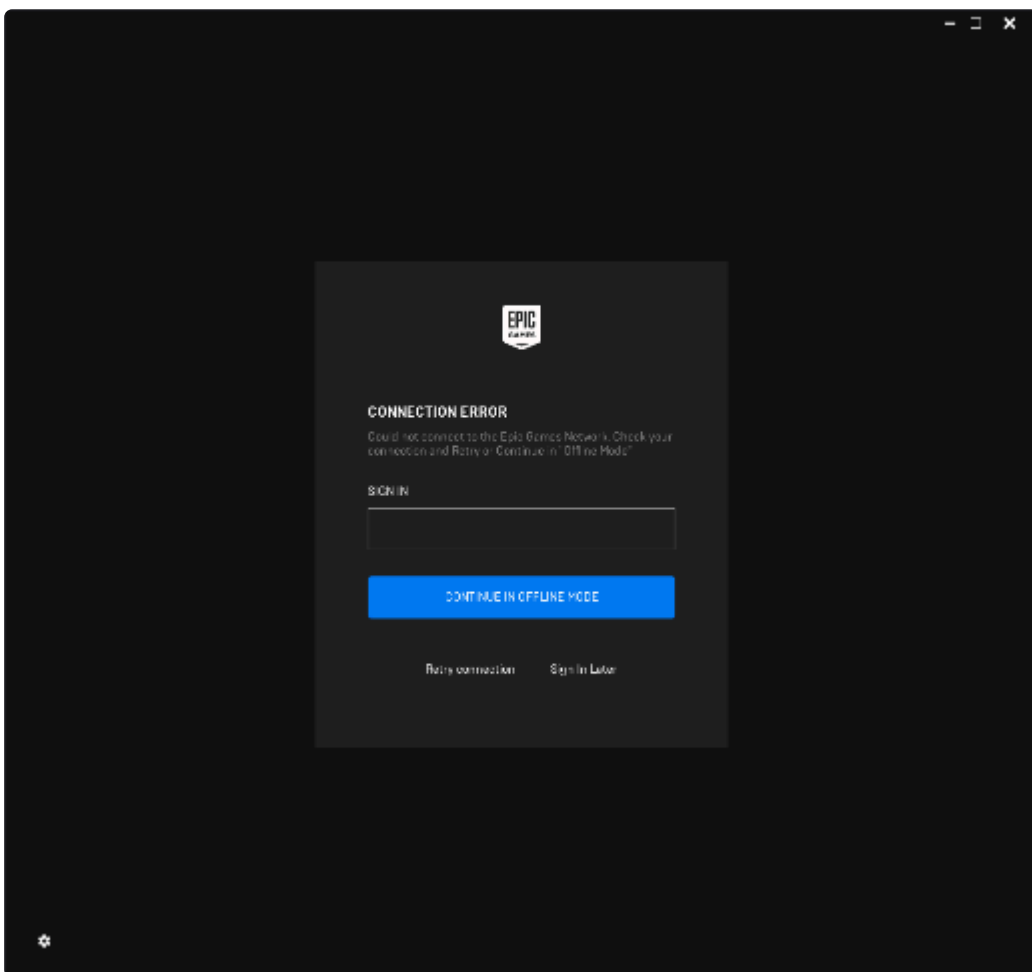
EPIC GAMES

CONNECTION ERROR

Could not connect to the Epic Games Network. Check your connection and Retry or Continue in "Offline Mode"

SIGN IN

CONTINUE IN OFFLINE MODE

Retry connection Sign In Later